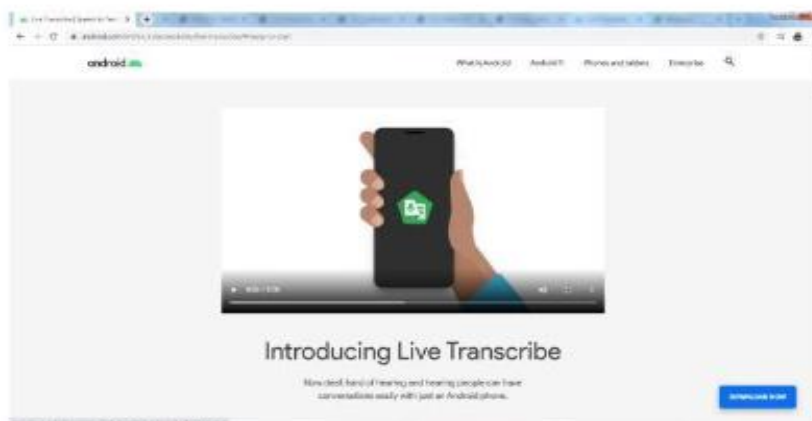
Live Transcribe | Speech to Text

android

What is Android Android 11 Phones and tablets Enterprise

Introducing Live Transcribe

Now deaf, hard of hearing and hearing people can have conversations easily with just an Android phone.

DOWNLOAD NOW